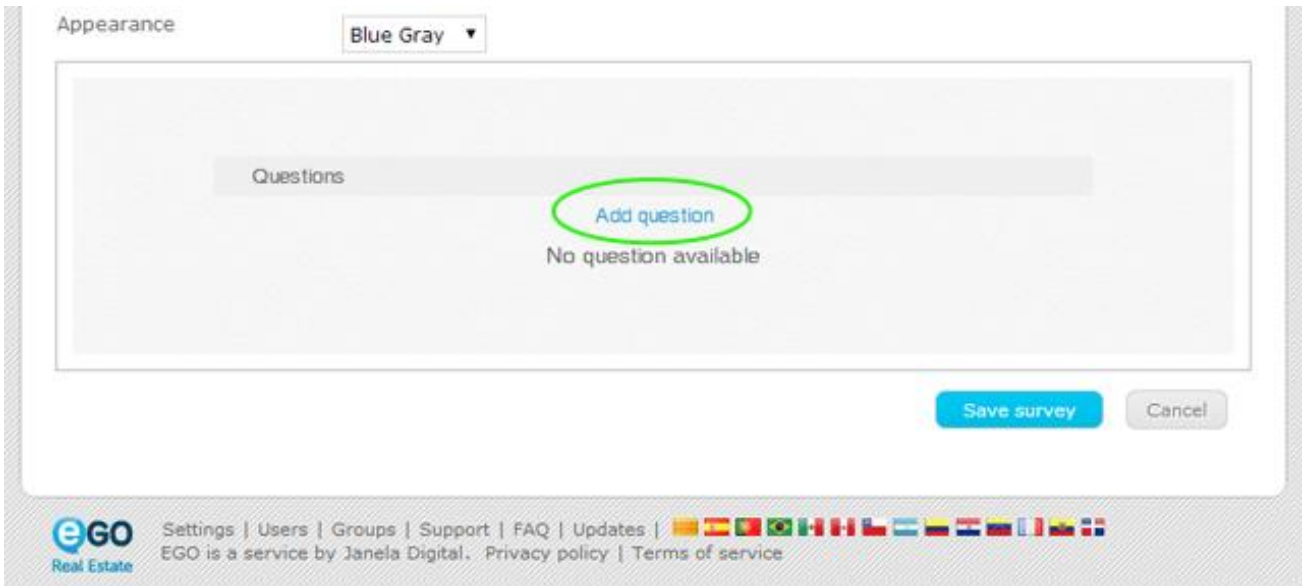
Appearance

Blue Gray ▼

Questions

Add question

No question available

Save survey

Cancel

eGO
Real Estate

Settings | Users | Groups | Support | FAQ | Updates |

EGO is a service by Janela Digital. Privacy policy | Terms of service